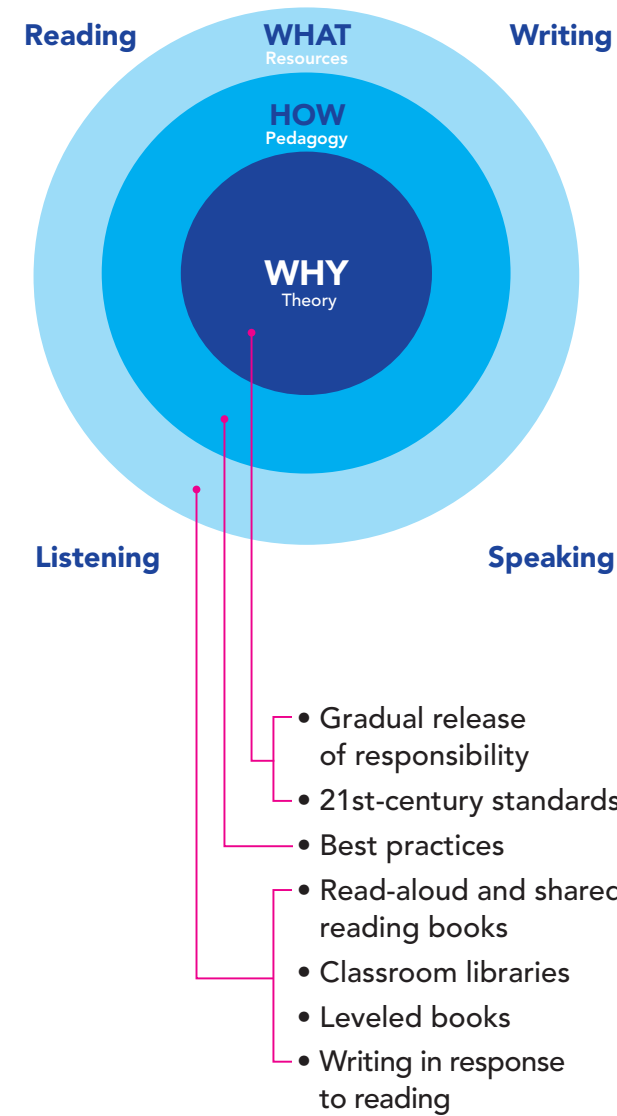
Reading

WHAT
Resources

Writing

HOW
Pedagogy

WHY
Theory

Listening

Speaking

• Gradual release of responsibility
• 21st-century standards
• Best practices
• Read-aloud and shared reading books
• Classroom libraries
• Leveled books
• Writing in response to reading